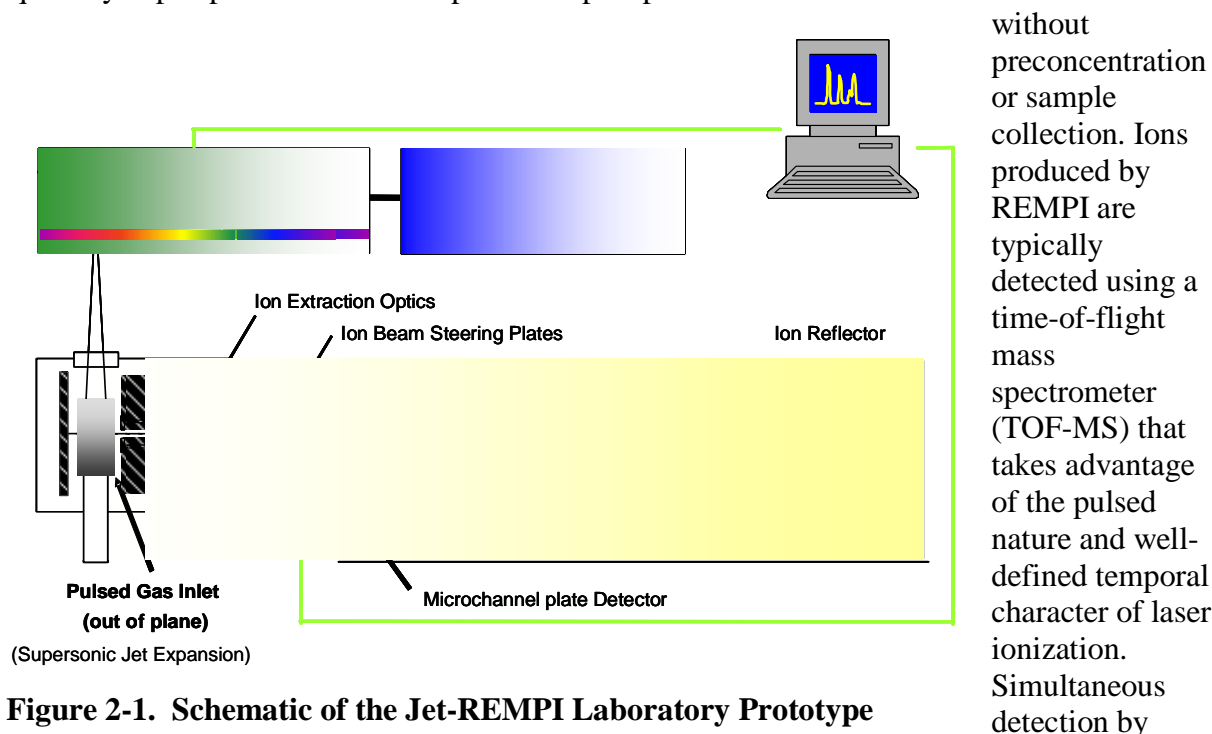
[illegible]

Ion Extraction Optics

Ion Beam Steering Plates

Ion Reflector

Pulsed Gas Inlet (out of plane)

(Supersonic Jet Expansion)

Microchannel plate Detector

Figure 2-1. Schematic of the Jet-REMPI Laboratory Prototype

without preconcentration or sample collection. Ions produced by REMPI are typically detected using a time-of-flight mass spectrometer (TOF-MS) that takes advantage of the pulsed nature and well-defined temporal character of laser ionization. Simultaneous detection by